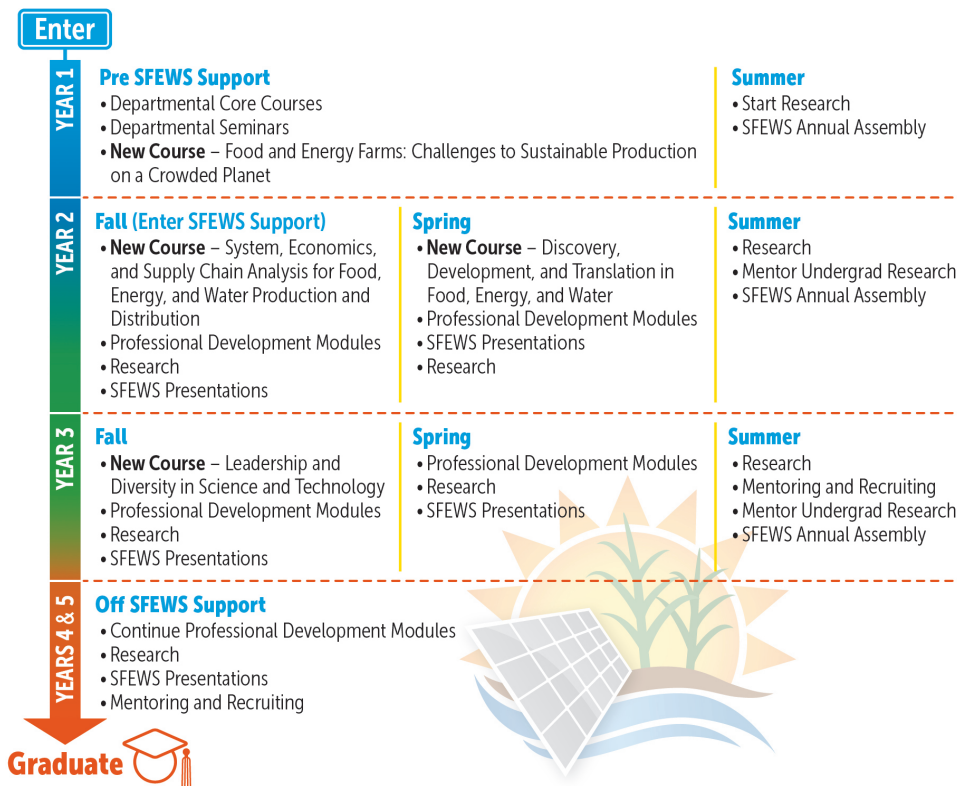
Enter

YEAR 1

Pre SFEWS Support
• Departmental Core Courses
• Departmental Seminars
• **New Course** – Food and Energy Farms: Challenges to Sustainable Production on a Crowded Planet

Summer
• Start Research
• SFEWS Annual Assembly

YEAR 2

Fall (Enter SFEWS Support)
• **New Course** – System, Economics, and Supply Chain Analysis for Food, Energy, and Water Production and Distribution
• Professional Development Modules
• Research
• SFEWS Presentations

Spring
• **New Course** – Discovery, Development, and Translation in Food, Energy, and Water
• Professional Development Modules
• SFEWS Presentations
• Research

Summer
• Research
• Mentor Undergrad Research
• SFEWS Annual Assembly

YEAR 3

Fall
• **New Course** – Leadership and Diversity in Science and Technology
• Professional Development Modules
• Research
• SFEWS Presentations

Spring
• Professional Development Modules
• Research
• SFEWS Presentations

Summer
• Research
• Mentoring and Recruiting
• Mentor Undergrad Research
• SFEWS Annual Assembly

YEARS 4 & 5

Off SFEWS Support
• Continue Professional Development Modules
• Research
• SFEWS Presentations
• Mentoring and Recruiting

Graduate